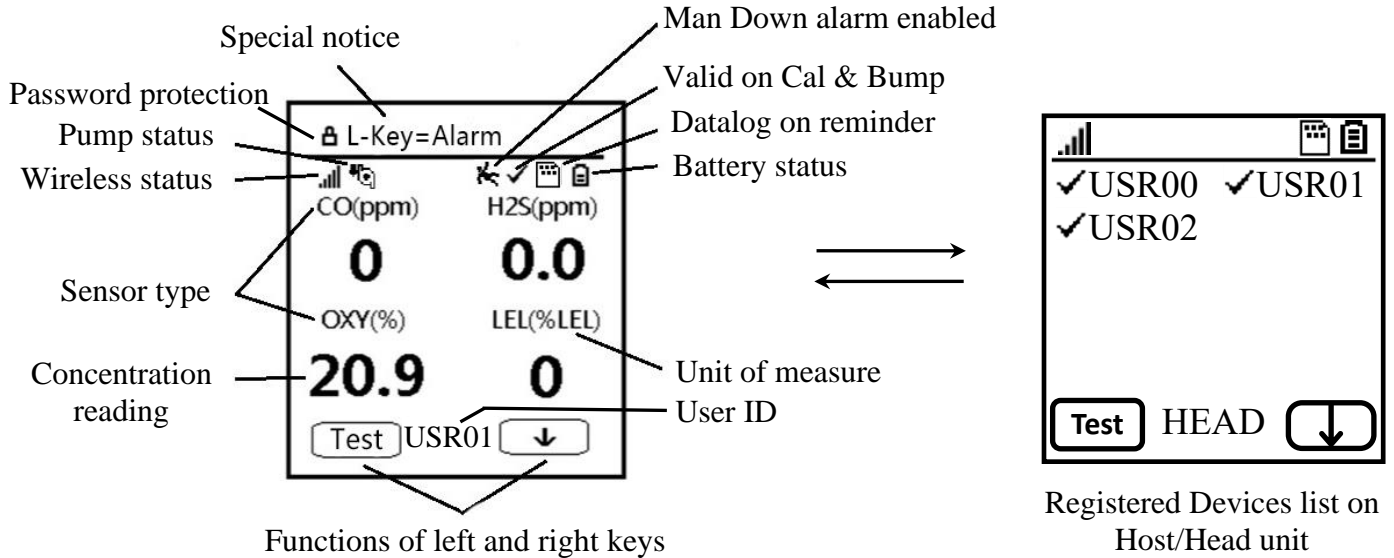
Special notice

Man Down alarm enabled

Password protection

Valid on Cal & Bump

Pump status

Datalog on reminder

Wireless status

Battery status

L-Key=Alarm

CO(ppm)

H2S(ppm)

0

0.0

Sensor type

OXY(%)

LEL(%LEL)

Concentration reading

20.9

0

Unit of measure

User ID

Test

USR01

Functions of left and right keys

✓USR00 ✓USR01

✓USR02

Test

HEAD

Registered Devices list on Host/Head unit